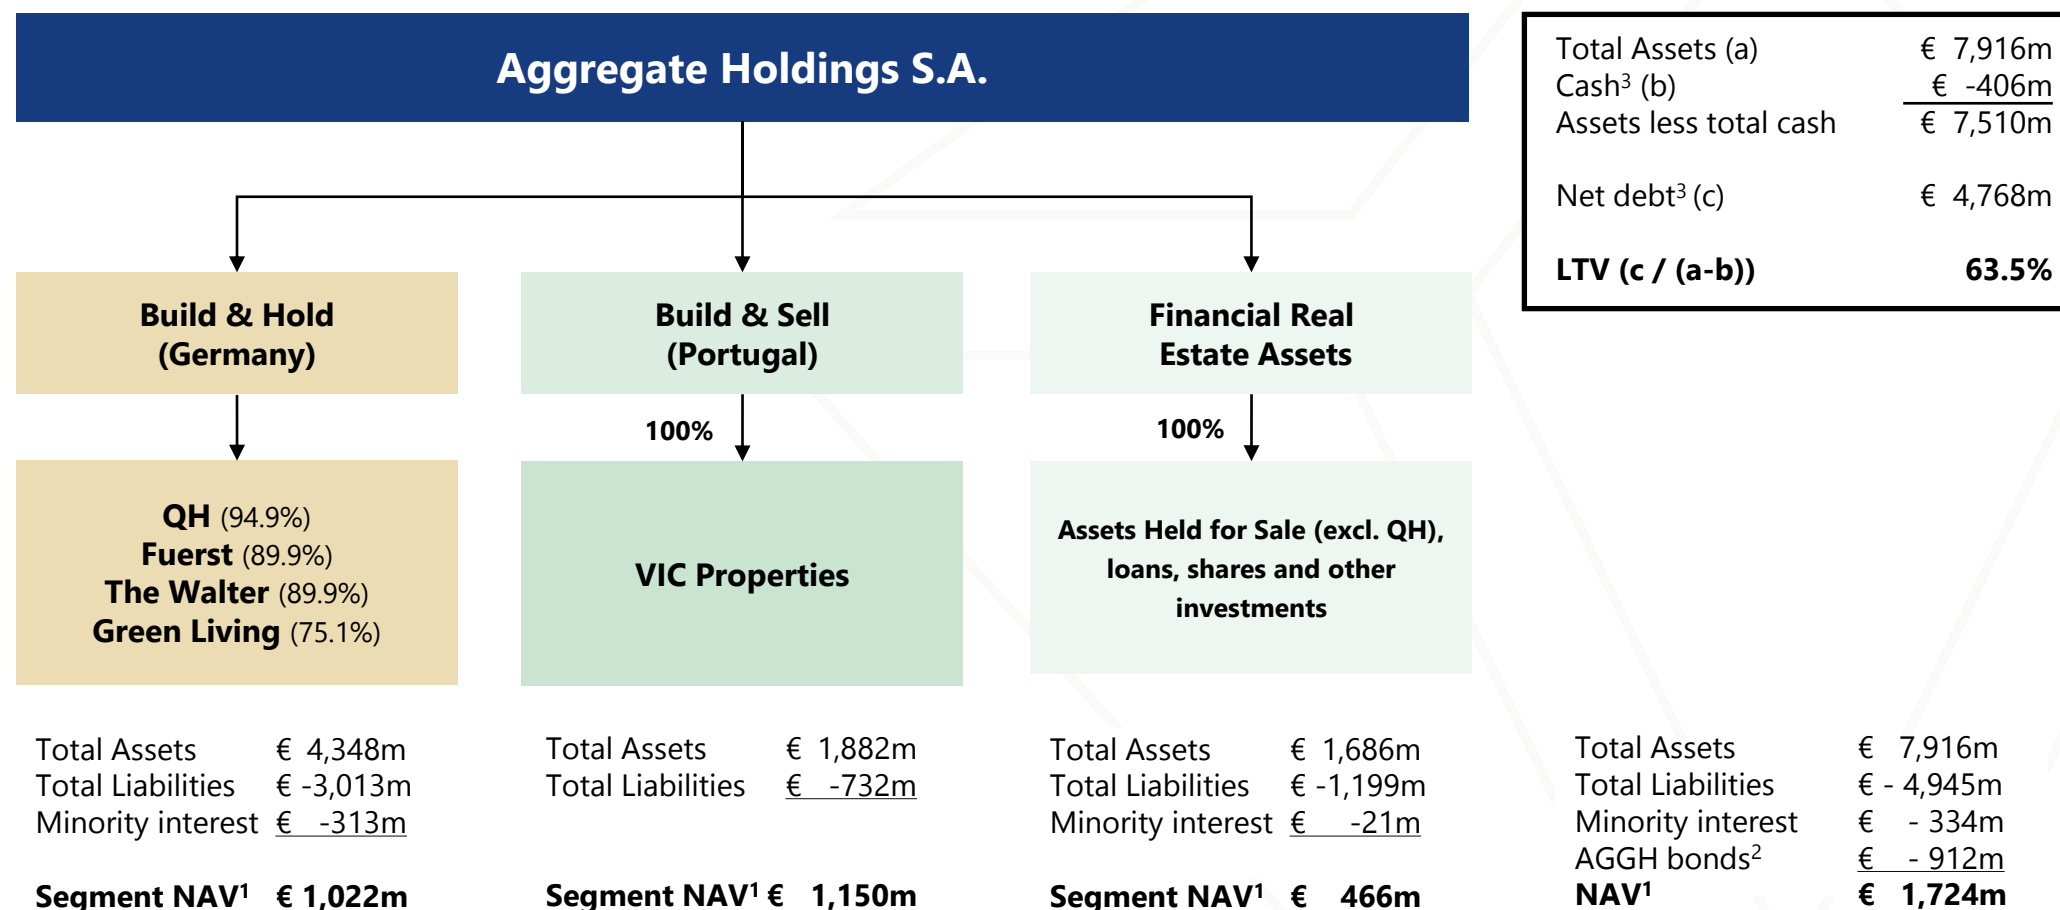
Aggregate Holdings S.A.

| | |
|---|---|
| Total Assets (a) | € 7,916m |
| Cash$^3$ (b) | € -406m |
| Assets less total cash | € 7,510m |
| Net debt$^3$ (c) | € 4,768m |
| **LTV (c / (a-b))** | **63.5%** |

Build & Hold (Germany)

Build & Sell (Portugal)

Financial Real Estate Assets

100%

100%

QH (94.9%)
Fuerst (89.9%)
The Walter (89.9%)
Green Living (75.1%)

VIC Properties

Assets Held for Sale (excl. QH), loans, shares and other investments

| | |
|---|---|
| Total Assets | € 4,348m |
| Total Liabilities | € -3,013m |
| Minority interest | € -313m |
| **Segment NAV$^1$** | **€ 1,022m** |

| | |
|---|---|
| Total Assets | € 1,882m |
| Total Liabilities | € -732m |
| **Segment NAV$^1$** | **€ 1,150m** |

| | |
|---|---|
| Total Assets | € 1,686m |
| Total Liabilities | € -1,199m |
| Minority interest | € -21m |
| **Segment NAV$^1$** | **€ 466m** |

| | |
|---|---|
| Total Assets | € 7,916m |
| Total Liabilities | € - 4,945m |
| Minority interest | € - 334m |
| AGGH bonds$^2$ | € - 912m |
| **NAV$^1$** | **€ 1,724m** |